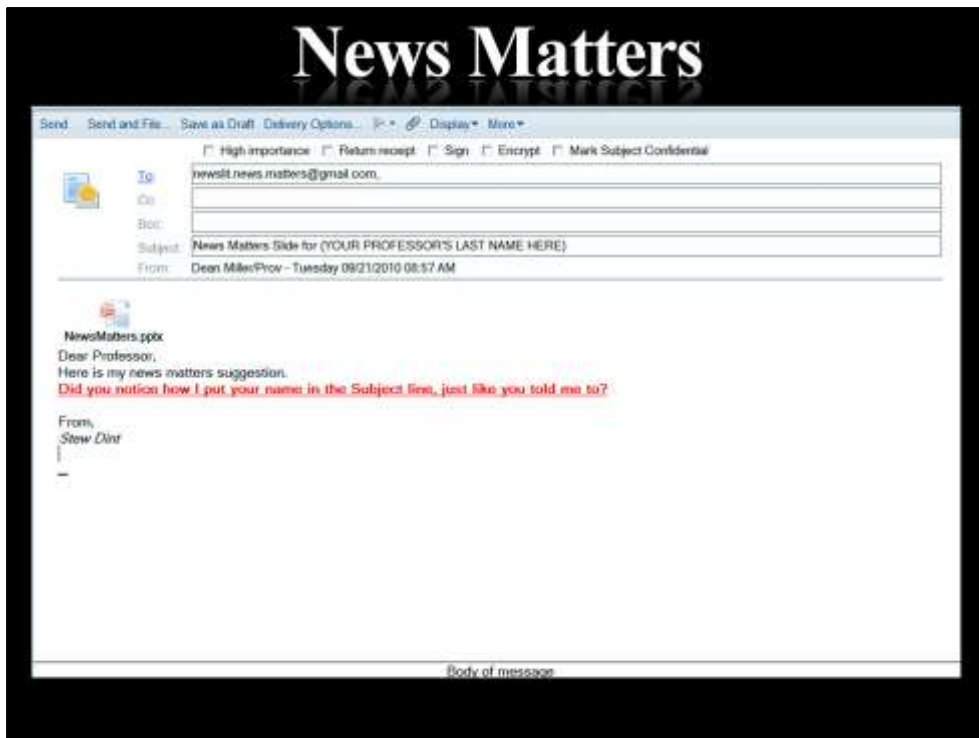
News Matters

Send Send and File... Save as Draft Delivery Options... Display More

High importance Return receipt Sign Encrypt Mark Subject Confidential

To: newslit.news.matters@gmail.com,

Cc:

Bcc:

Subject: News Matters Slide for (YOUR PROFESSOR'S LAST NAME HERE)

From: Dean Miller/Prov - Tuesday 09/21/2010 08:57 AM

NewsMatters.pptx

Dear Professor,
Here is my news matters suggestion.
Did you notice how I put your name in the Subject line, just like you told me to?

From,
Stew Dint

Body of message